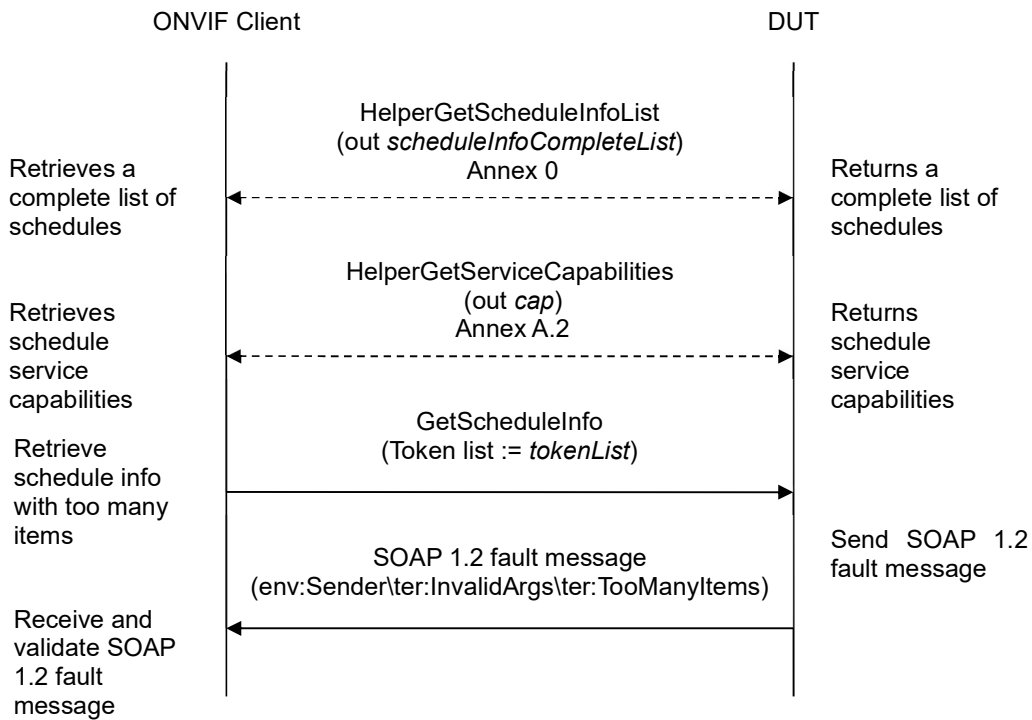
ONVIF Client

DUT

HelperGetScheduleInfoList
(out *scheduleInfoCompleteList*)
Annex 0

Retrieves a complete list of schedules

Returns a complete list of schedules

HelperGetServiceCapabilities
(out *cap*)
Annex A.2

Retrieves schedule service capabilities

Returns schedule service capabilities

GetScheduleInfo
(Token list := *tokenList*)

Retrieve schedule info with too many items

SOAP 1.2 fault message
(env:Sender\ter:InvalidArgs\ter:TooManyItems)

Send SOAP 1.2 fault message

Receive and validate SOAP 1.2 fault message